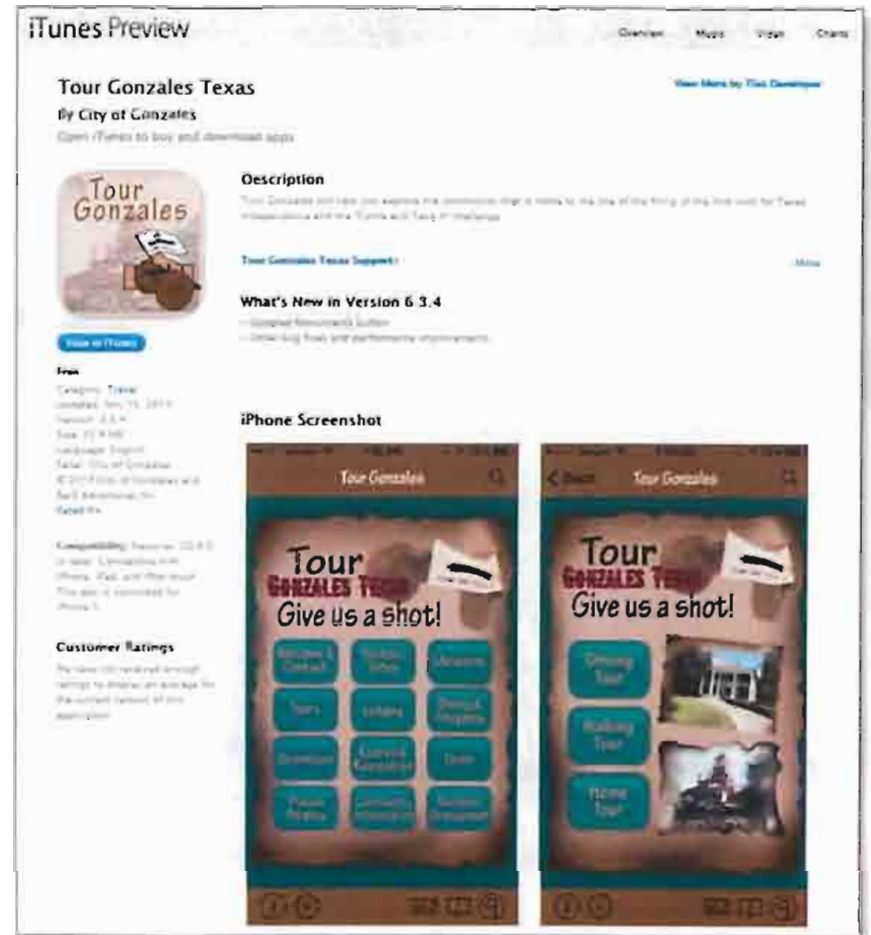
iTunes Preview

Overview Music Video Charts

Tour Gonzales Texas

By City of Gonzales

Open iTunes to buy and download apps

View More by This Developer

Tour Gonzales

Description

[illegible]

Tour Gonzales Texas Support

More

What's New in Version 6.3.4

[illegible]

View in iTunes

Free

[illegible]

Customer Ratings

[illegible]

iPhone Screenshot

Tour Gonzales

Tour
Gonzales Texas
Give us a shot!

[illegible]

Back Tour Gonzales

Tour
Gonzales Texas
Give us a shot!

Driving Tour

Walking Tour

Home Tour